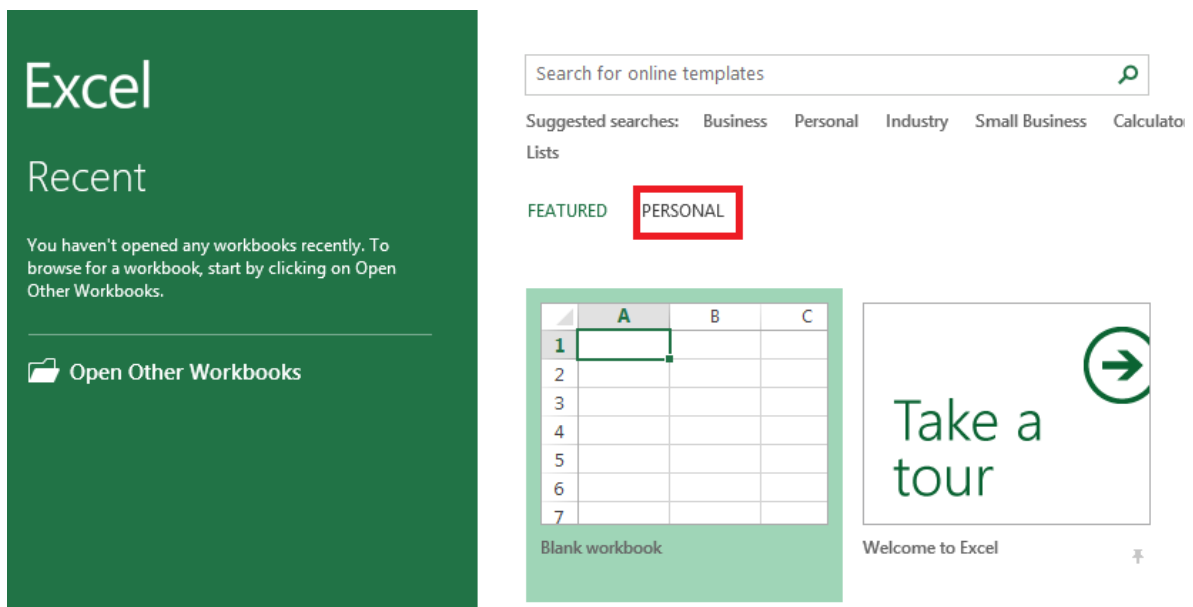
Excel

Recent

You haven't opened any workbooks recently. To browse for a workbook, start by clicking on Open Other Workbooks.

Open Other Workbooks

Search for online templates

Suggested searches: Business Personal Industry Small Business Calculator

Lists

FEATURED PERSONAL

| | A | B | C |
|---|---|---|---|
| 1 | | | |
| 2 | | | |
| 3 | | | |
| 4 | | | |
| 5 | | | |
| 6 | | | |
| 7 | | | |

Blank workbook

Take a tour

Welcome to Excel